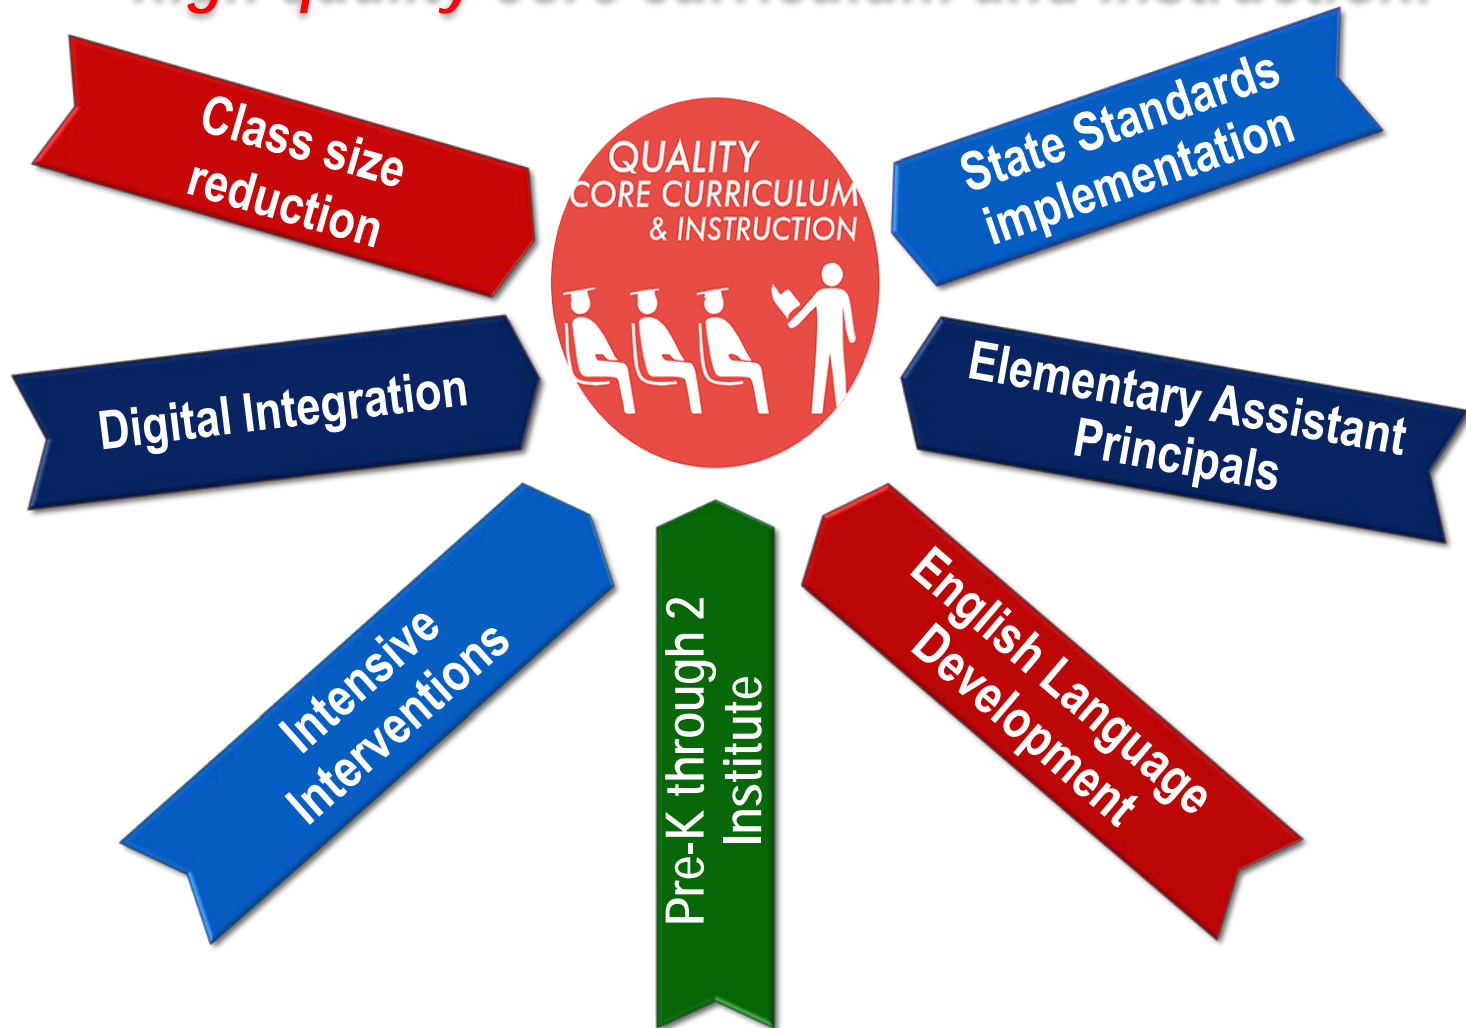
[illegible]

Class size reduction

QUALITY CORE CURRICULUM & INSTRUCTION

State Standards implementation

Digital Integration

Elementary Assistant Principals

Intensive Interventions

Pre-K through 2 Institute

English Language Development